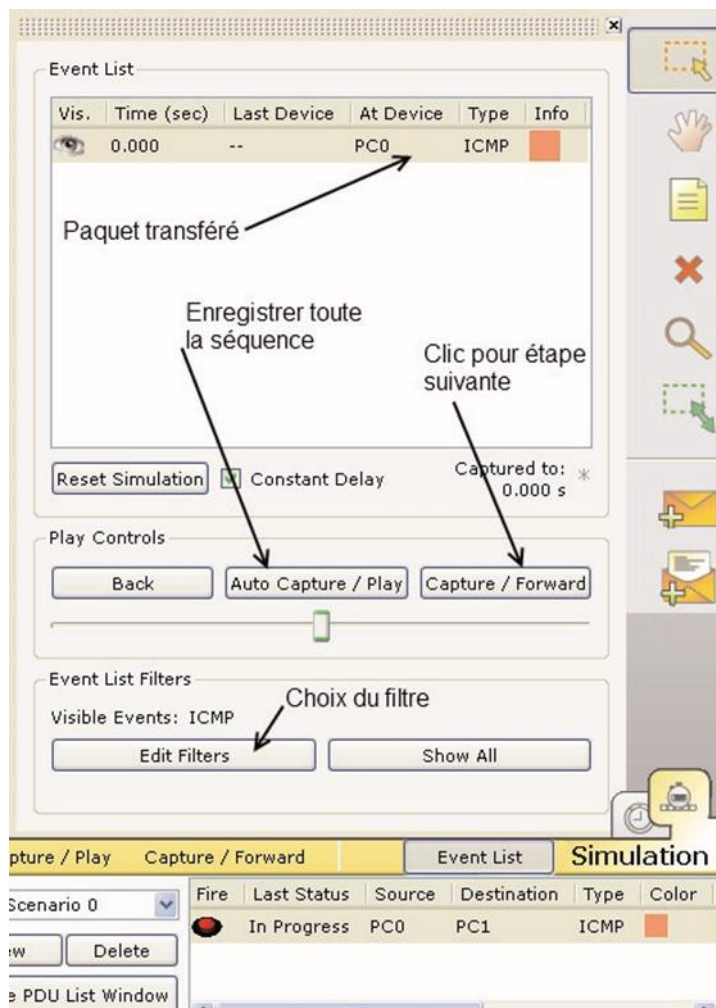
×

Event List

| Vis. | Time (sec) | Last Device | At Device | Type | Info |
|---|---|---|---|---|---|
| | 0.000 | -- | PC0 | ICMP | |

Paquet transféré

Enregistrer toute la séquence

Clic pour étape suivante

Reset Simulation Constant Delay

Captured to: 0.000 s

Play Controls

Back Auto Capture / Play Capture / Forward

Event List Filters

Choix du filtre

Visible Events: ICMP

Edit Filters Show All

pture / Play Capture / Forward Event List Simulation

Scenario 0

w Delete

e PDU List Window

| Fire | Last Status | Source | Destination | Type | Color |
|---|---|---|---|---|---|
| | In Progress | PC0 | PC1 | ICMP | |